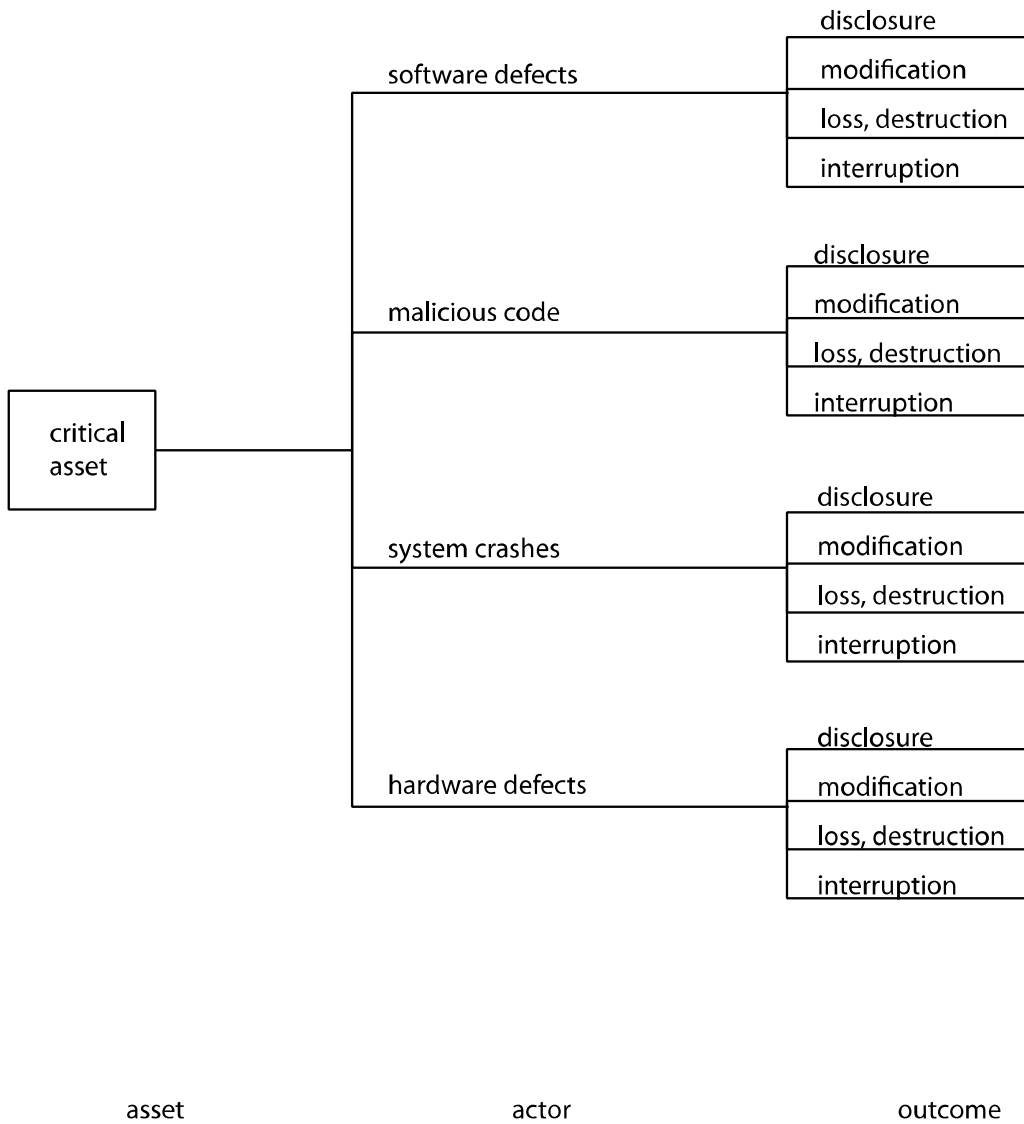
critical asset

software defects
disclosure
modification
loss, destruction
interruption

malicious code
disclosure
modification
loss, destruction
interruption

system crashes
disclosure
modification
loss, destruction
interruption

hardware defects
disclosure
modification
loss, destruction
interruption

asset
actor
outcome